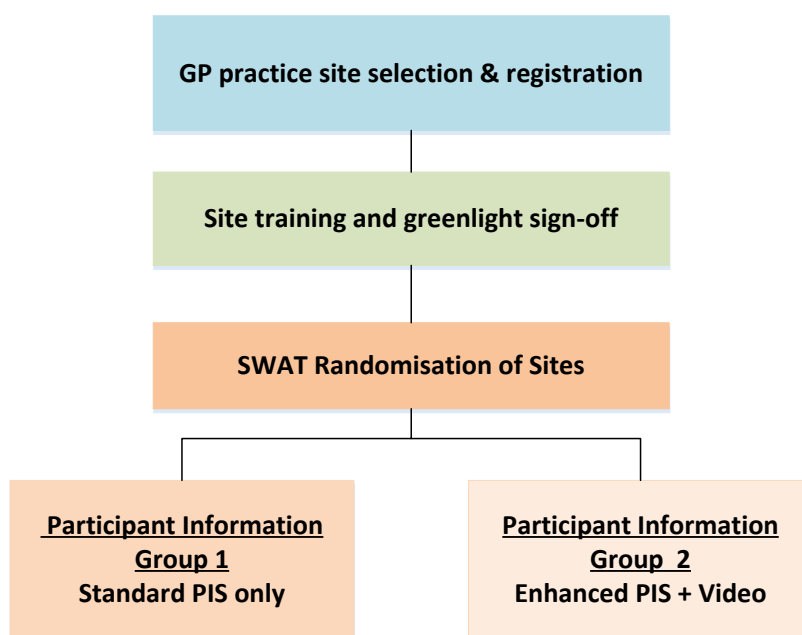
GP practice site selection & registration

Site training and greenlight sign-off

SWAT Randomisation of Sites

Participant Information
Group 1
Standard PIS only

Participant Information
Group 2
Enhanced PIS + Video